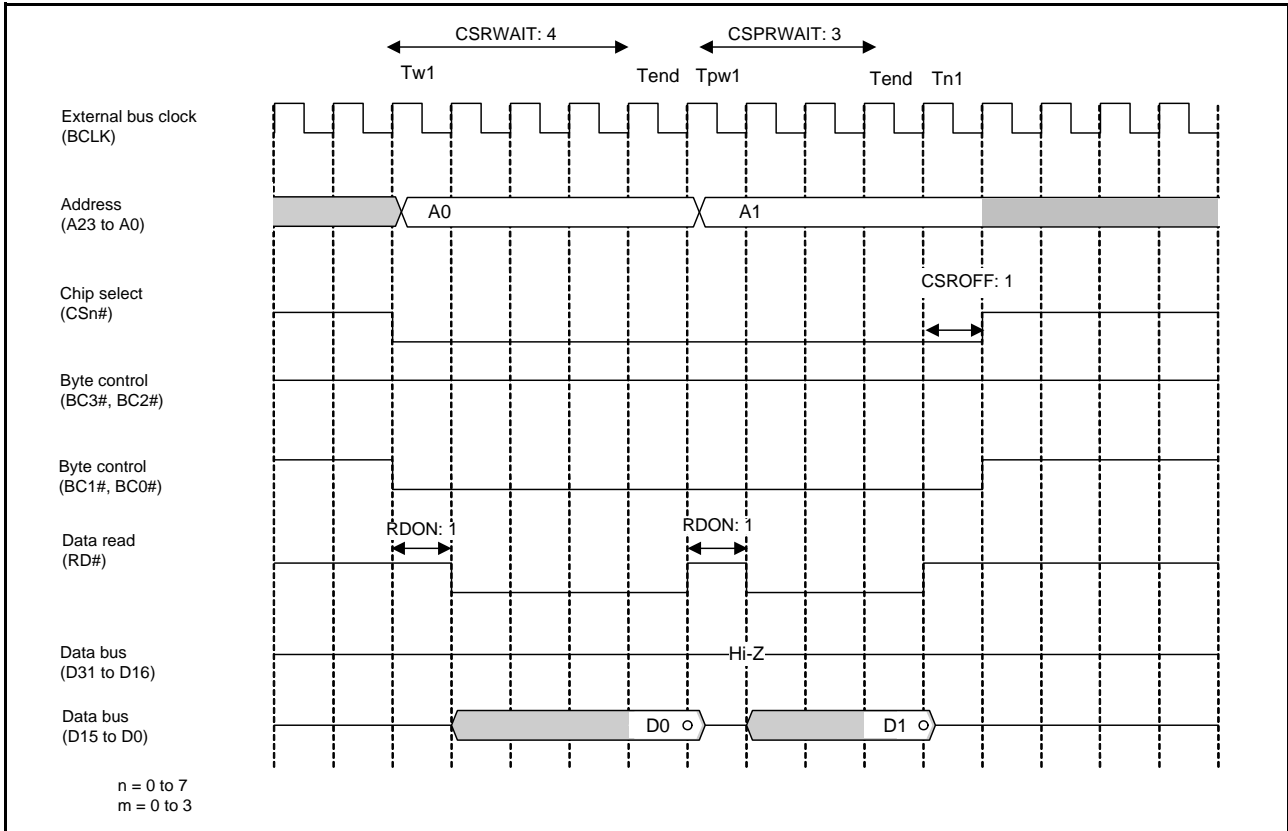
CSRWAIT: 4
CSPRWAIT: 3
Tw1
Tend
Tpw1
Tend
Tn1

External bus clock
(BCLK)

Address
(A23 to A0)
A0
A1

Chip select
(CSn#)
CSROFF: 1

Byte control
(BC3#, BC2#)

Byte control
(BC1#, BC0#)

Data read
(RD#)
RDON: 1
RDON: 1

Data bus
(D31 to D16)
Hi-Z

Data bus
(D15 to D0)
D0
D1

n = 0 to 7
m = 0 to 3